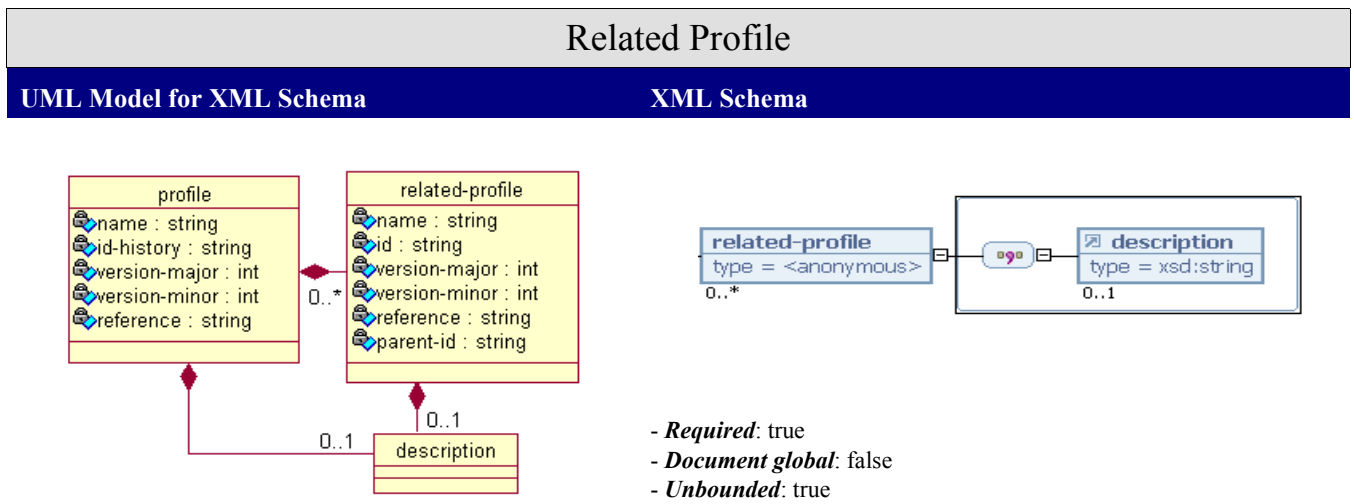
Related Profile

UML Model for XML Schema

profile
name : string
id-history : string
version-major : int
version-minor : int
reference : string

related-profile
name : string
id : string
version-major : int
version-minor : int
reference : string
parent-id : string

0..*

0..1

0..1

description

XML Schema

related-profile
type = <anonymous>
0..*

description
type = xsd:string
0..1

- *Required*: true
- *Document global*: false
- *Unbounded*: true